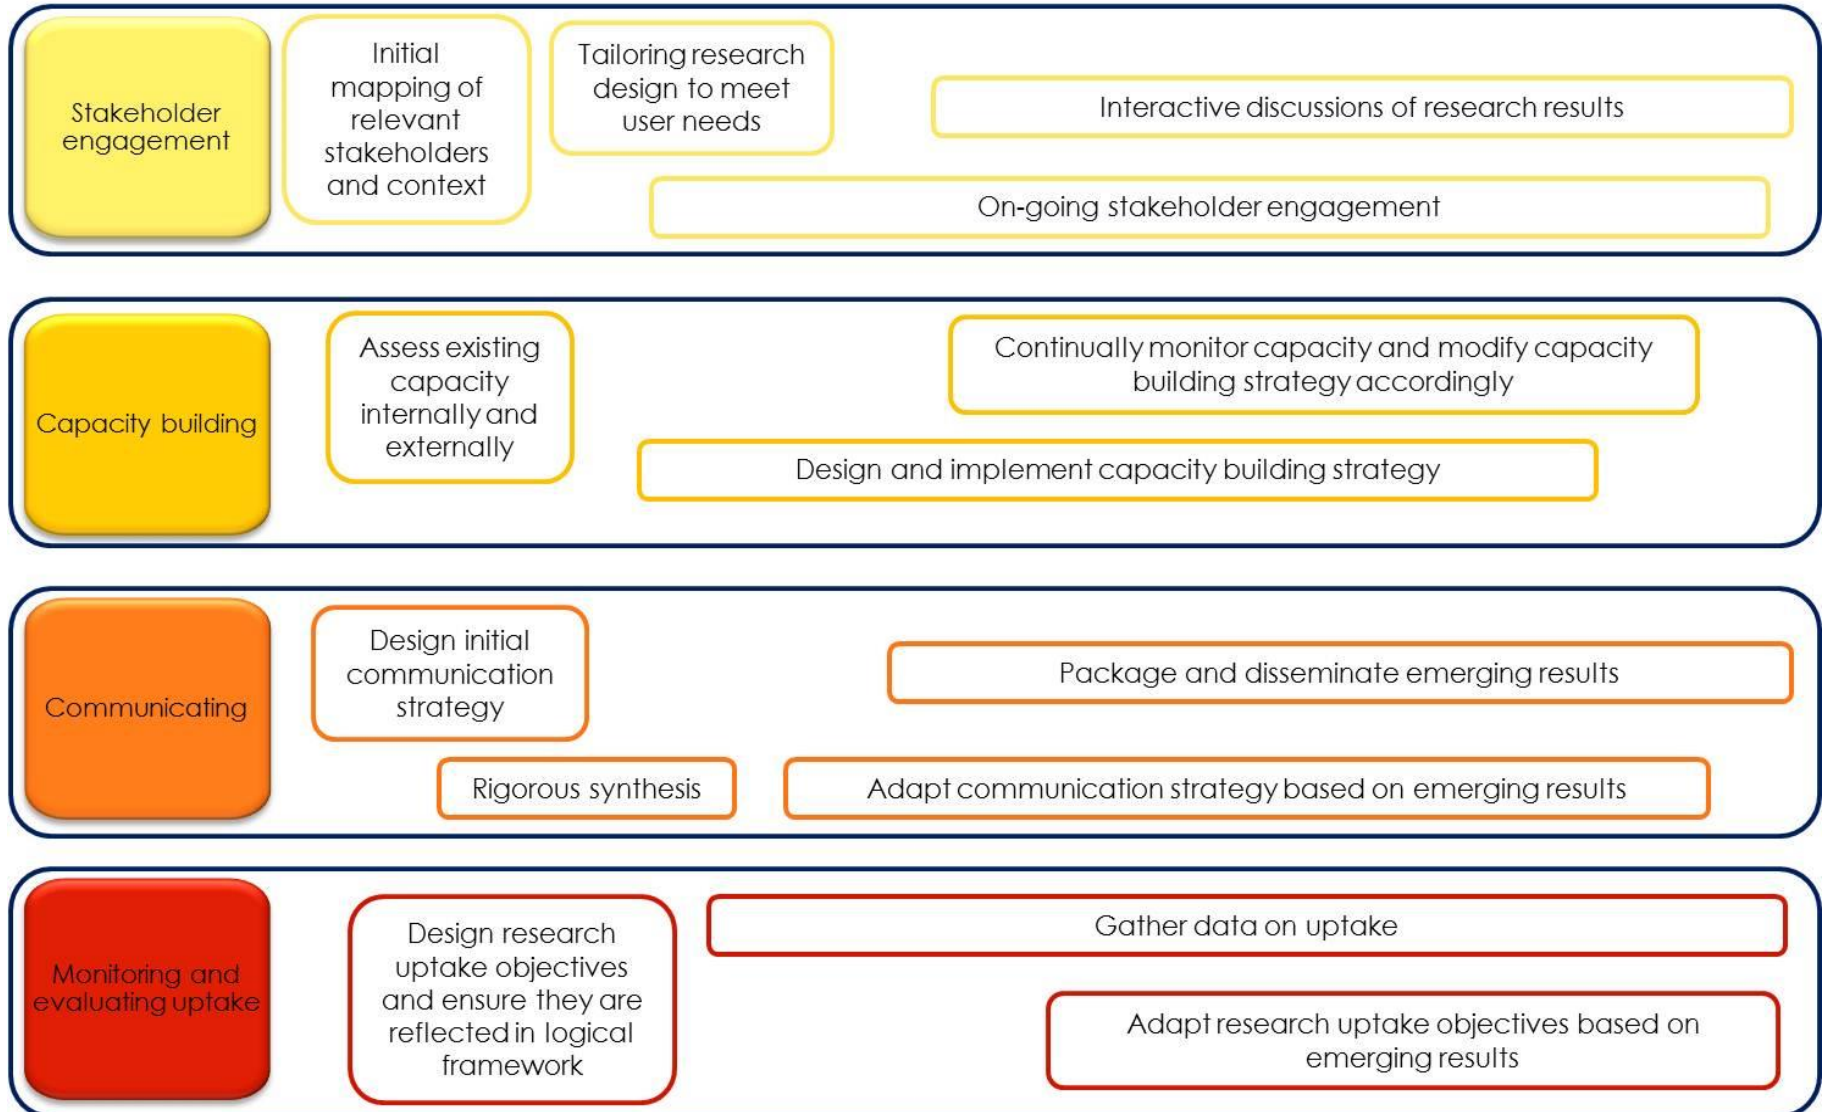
Stakeholder engagement

Initial mapping of relevant stakeholders and context

Tailoring research design to meet user needs

Interactive discussions of research results

On-going stakeholder engagement

Capacity building

Assess existing capacity internally and externally

Continually monitor capacity and modify capacity building strategy accordingly

Design and implement capacity building strategy

Communicating

Design initial communication strategy

Package and disseminate emerging results

Rigorous synthesis

Adapt communication strategy based on emerging results

Monitoring and evaluating uptake

Design research uptake objectives and ensure they are reflected in logical framework

Gather data on uptake

Adapt research uptake objectives based on emerging results